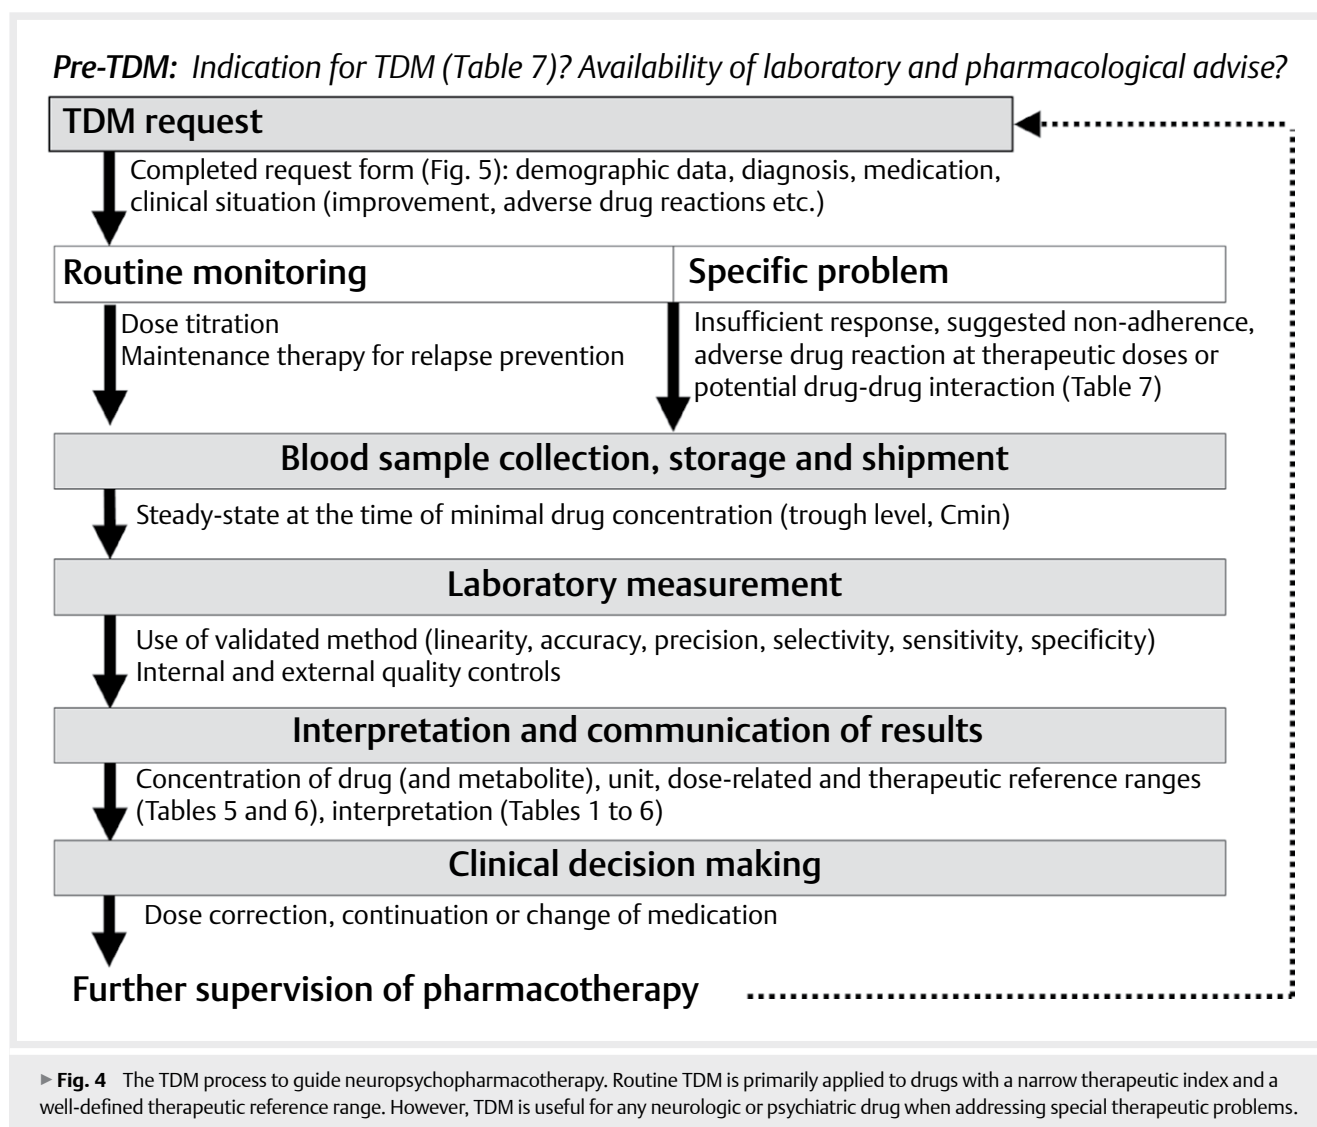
*Pre-TDM:* Indication for TDM (Table 7)? Availability of laboratory and pharmacological advise?

TDM request

Completed request form (Fig. 5): demographic data, diagnosis, medication, clinical situation (improvement, adverse drug reactions etc.)

Routine monitoring

Dose titration
Maintenance therapy for relapse prevention

Specific problem

Insufficient response, suggested non-adherence, adverse drug reaction at therapeutic doses or potential drug-drug interaction (Table 7)

Blood sample collection, storage and shipment

Steady-state at the time of minimal drug concentration (trough level, Cmin)

Laboratory measurement

Use of validated method (linearity, accuracy, precision, selectivity, sensitivity, specificity)
Internal and external quality controls

Interpretation and communication of results

Concentration of drug (and metabolite), unit, dose-related and therapeutic reference ranges (Tables 5 and 6), interpretation (Tables 1 to 6)

Clinical decision making

Dose correction, continuation or change of medication

Further supervision of pharmacotherapy

▸ **Fig. 4** The TDM process to guide neuropsychopharmacotherapy. Routine TDM is primarily applied to drugs with a narrow therapeutic index and a well-defined therapeutic reference range. However, TDM is useful for any neurologic or psychiatric drug when addressing special therapeutic problems.